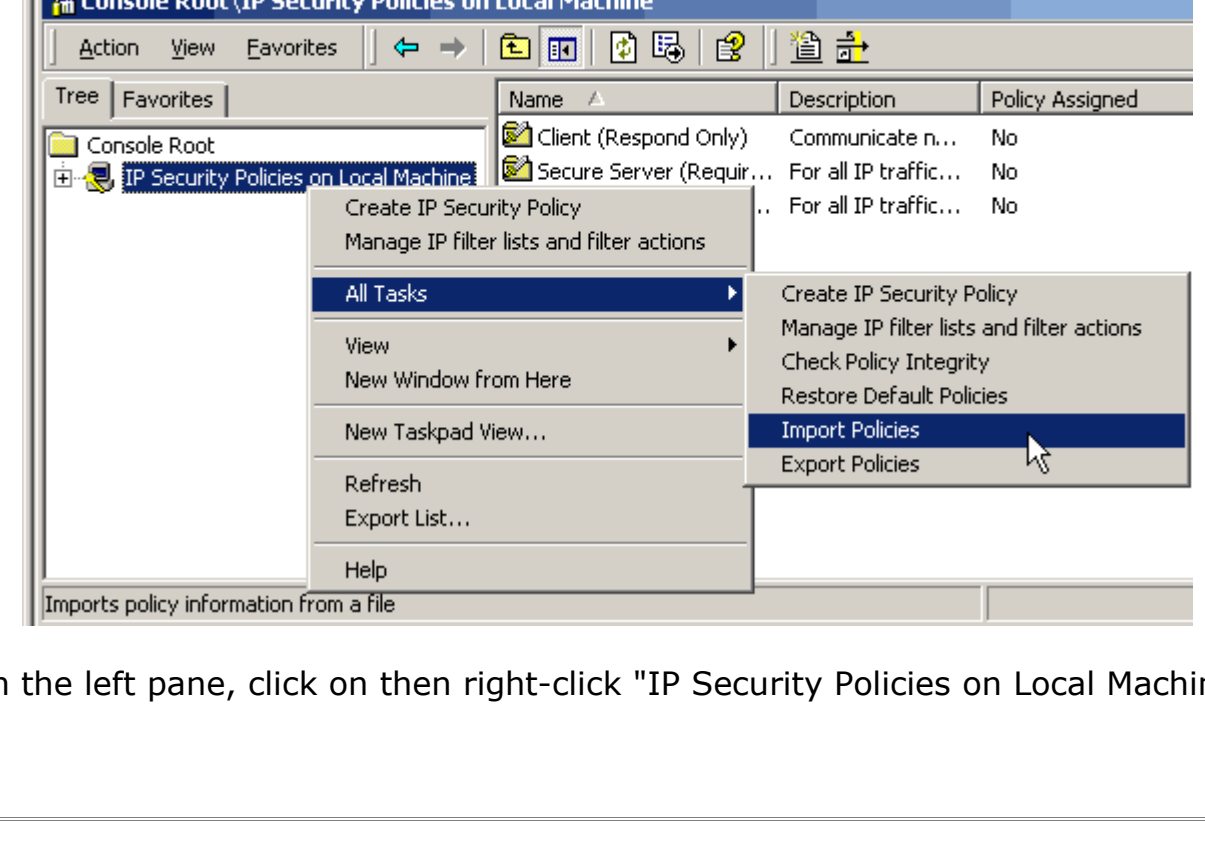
Console Root\IP Security Policies on Local Machine

Action View Favorites

Tree Favorites

Console Root
IP Security Policies on Local Machine

| Name | Description | Policy Assigned |
|---|---|---|
| Client (Respond Only) | Communicate n... | No |
| Secure Server (Requir... | For all IP traffic... | No |
| ... | For all IP traffic... | No |

Create IP Security Policy
Manage IP filter lists and filter actions
All Tasks
View
New Window from Here
New Taskpad View...
Refresh
Export List...
Help

Create IP Security Policy
Manage IP filter lists and filter actions
Check Policy Integrity
Restore Default Policies
Import Policies
Export Policies

Imports policy information from a file

n the left pane, click on then right-click "IP Security Policies on Local Machi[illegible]